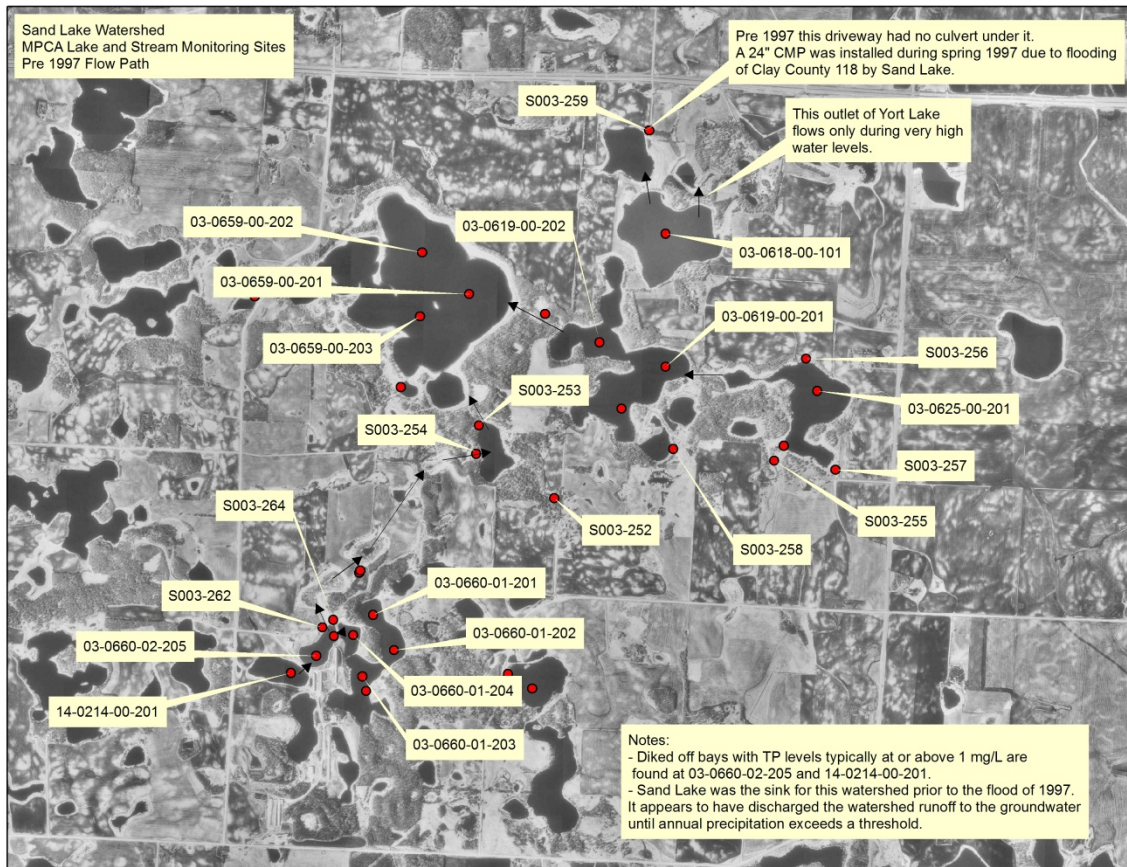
Sand Lake Watershed
MPCA Lake and Stream Monitoring Sites
Pre 1997 Flow Path

Pre 1997 this driveway had no culvert under it. A 24" CMP was installed during spring 1997 due to flooding of Clay County 118 by Sand Lake.

S003-259

This outlet of Yort Lake flows only during very high water levels.

03-0659-00-202

03-0619-00-202

03-0618-00-101

03-0659-00-201

03-0659-00-203

03-0619-00-201

S003-256

S003-253

03-0625-00-201

S003-254

S003-257

S003-255

S003-264

S003-252

S003-258

03-0660-01-201

S003-262

03-0660-01-202

03-0660-02-205

03-0660-01-204

14-0214-00-201

03-0660-01-203

Notes:
- Diked off bays with TP levels typically at or above 1 mg/L are found at 03-0660-02-205 and 14-0214-00-201.
- Sand Lake was the sink for this watershed prior to the flood of 1997. It appears to have discharged the watershed runoff to the groundwater until annual precipitation exceeds a threshold.